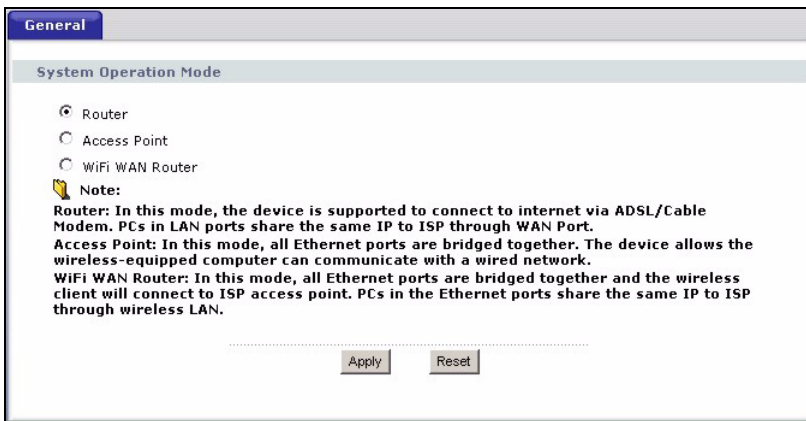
General

System Operation Mode

Router

Access Point

WiFi WAN Router

Note:

Router: In this mode, the device is supported to connect to internet via ADSL/Cable Modem. PCs in LAN ports share the same IP to ISP through WAN Port.

Access Point: In this mode, all Ethernet ports are bridged together. The device allows the wireless-equipped computer can communicate with a wired network.

WiFi WAN Router: In this mode, all Ethernet ports are bridged together and the wireless client will connect to ISP access point. PCs in the Ethernet ports share the same IP to ISP through wireless LAN.

Apply Reset